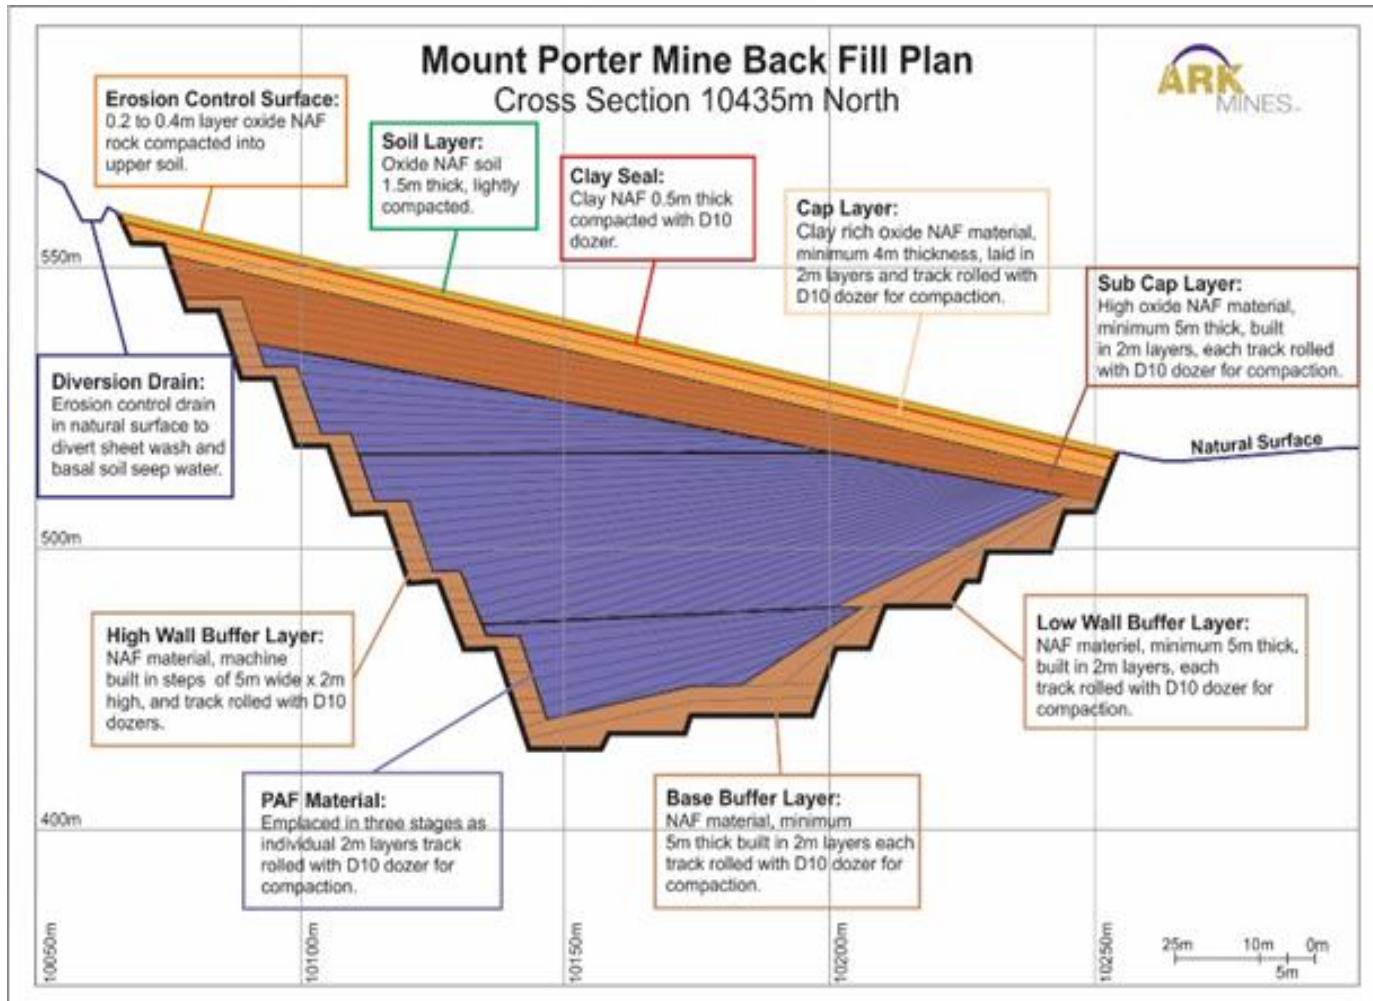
Mount Porter Mine Back Fill Plan
Cross Section 10435m North

ARK MINES

Erosion Control Surface:
0.2 to 0.4m layer oxide NAF rock compacted into upper soil.

Soil Layer:
Oxide NAF soil 1.5m thick, lightly compacted.

Clay Seal:
Clay NAF 0.5m thick compacted with D10 dozer.

Cap Layer:
Clay rich oxide NAF material, minimum 4m thickness, laid in 2m layers and track rolled with D10 dozer for compaction.

Sub Cap Layer:
High oxide NAF material, minimum 5m thick, built in 2m layers, each track rolled with D10 dozer for compaction.

Natural Surface

550m

Diversion Drain:
Erosion control drain in natural surface to divert sheet wash and basal soil seep water.

500m

High Wall Buffer Layer:
NAF material, machine built in steps of 5m wide x 2m high, and track rolled with D10 dozers.

Low Wall Buffer Layer:
NAF materiel, minimum 5m thick, built in 2m layers, each track rolled with D10 dozer for compaction.

400m

PAF Material:
Emplaced in three stages as individual 2m layers track rolled with D10 dozer for compaction.

Base Buffer Layer:
NAF material, minimum 5m thick built in 2m layers each track rolled with D10 dozer for compaction.

10050m
10100m
10150m
10200m
10250m

25m 10m 0m
5m